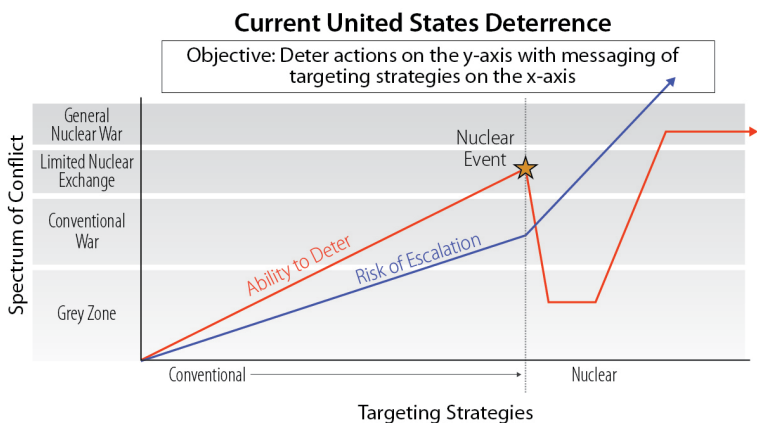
Current United States Deterrence

Objective: Deter actions on the y-axis with messaging of targeting strategies on the x-axis

Spectrum of Conflict

General Nuclear War

Limited Nuclear Exchange

Conventional War

Grey Zone

Nuclear Event

Ability to Deter

Risk of Escalation

Conventional

Nuclear

Targeting Strategies